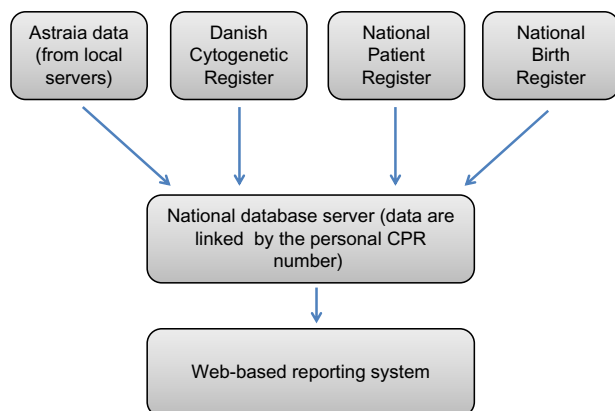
Astraia data (from local servers)

Danish Cytogenetic Register

National Patient Register

National Birth Register

National database server (data are linked by the personal CPR number)

Web-based reporting system